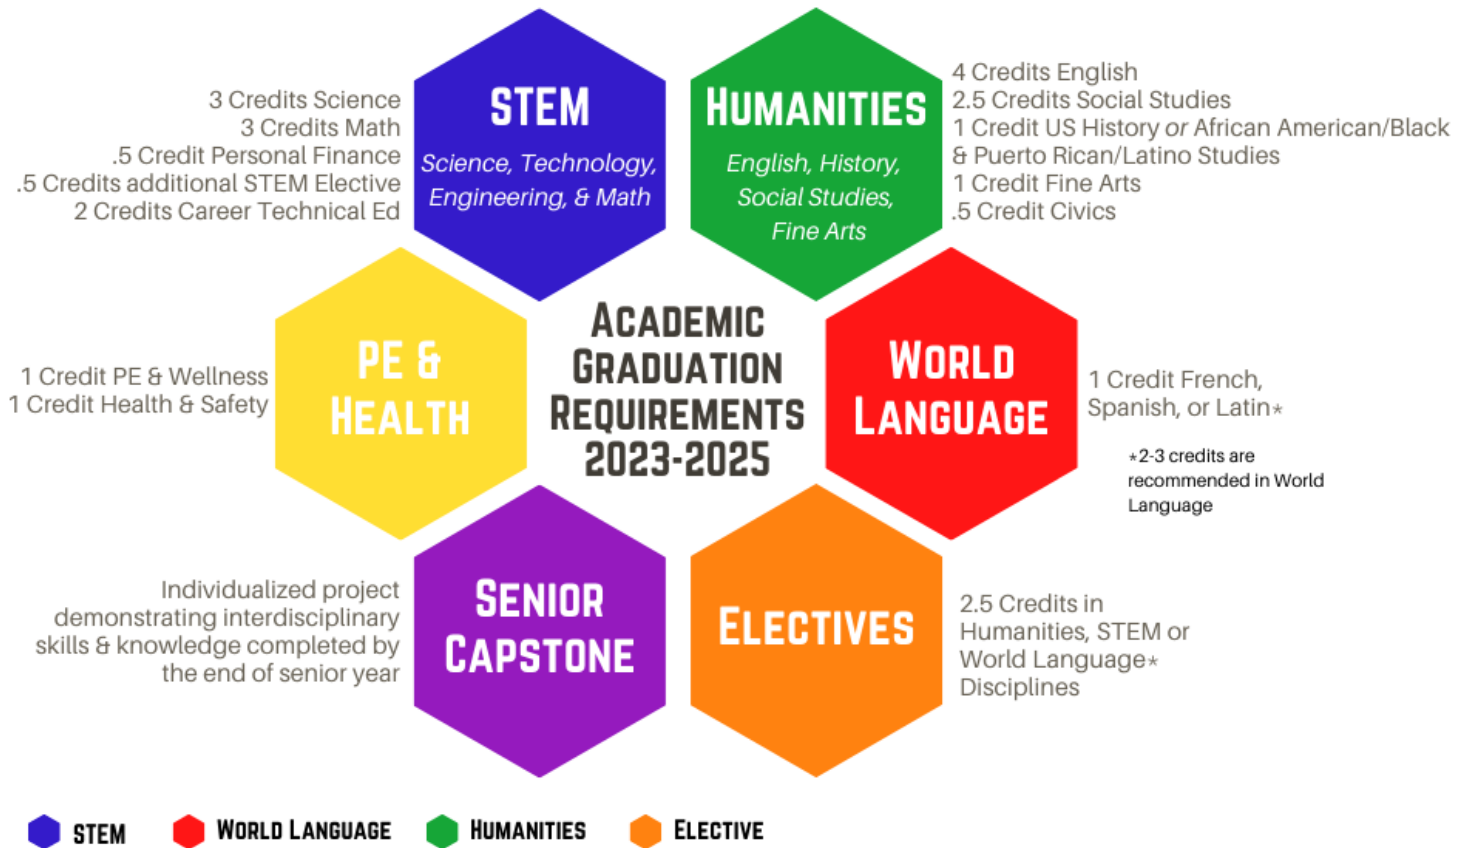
3 Credits Science
3 Credits Math
.5 Credit Personal Finance
.5 Credits additional STEM Elective
2 Credits Career Technical Ed

STEM
Science, Technology, Engineering, & Math

HUMANITIES
English, History, Social Studies, Fine Arts

4 Credits English
2.5 Credits Social Studies
1 Credit US History or African American/Black & Puerto Rican/Latino Studies
1 Credit Fine Arts
.5 Credit Civics

1 Credit PE & Wellness
1 Credit Health & Safety

PE & HEALTH

ACADEMIC GRADUATION REQUIREMENTS 2023-2025

WORLD LANGUAGE

1 Credit French, Spanish, or Latin*

*2-3 credits are recommended in World Language

Individualized project demonstrating interdisciplinary skills & knowledge completed by the end of senior year

SENIOR CAPSTONE

ELECTIVES

2.5 Credits in Humanities, STEM or World Language* Disciplines

STEM WORLD LANGUAGE HUMANITIES ELECTIVE